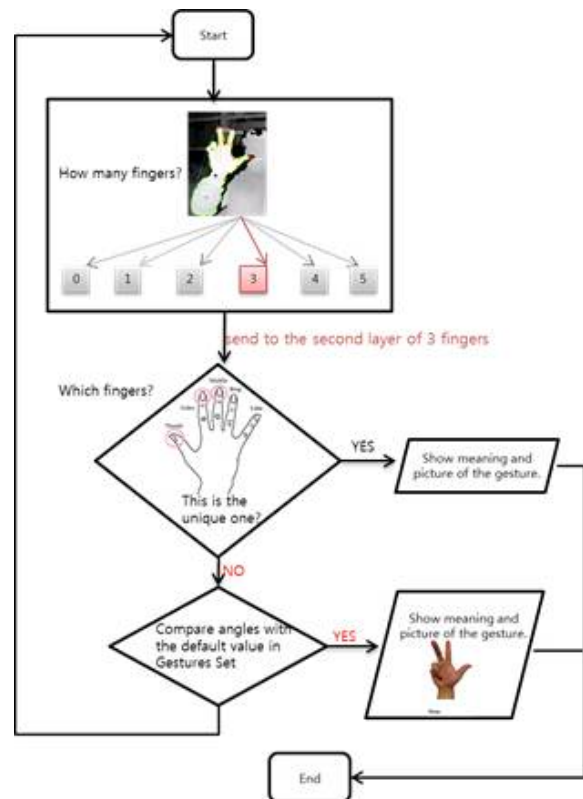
Start

How many fingers?

0
1
2
3
4
5

send to the second layer of 3 fingers

Which fingers?

Thumb
Index
Middle
Ring
Little

This is the unique one?

YES

Show meaning and picture of the gesture.

NO

Compare angles with the default value in Gestures Set

YES

Show meaning and picture of the gesture.

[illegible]

End